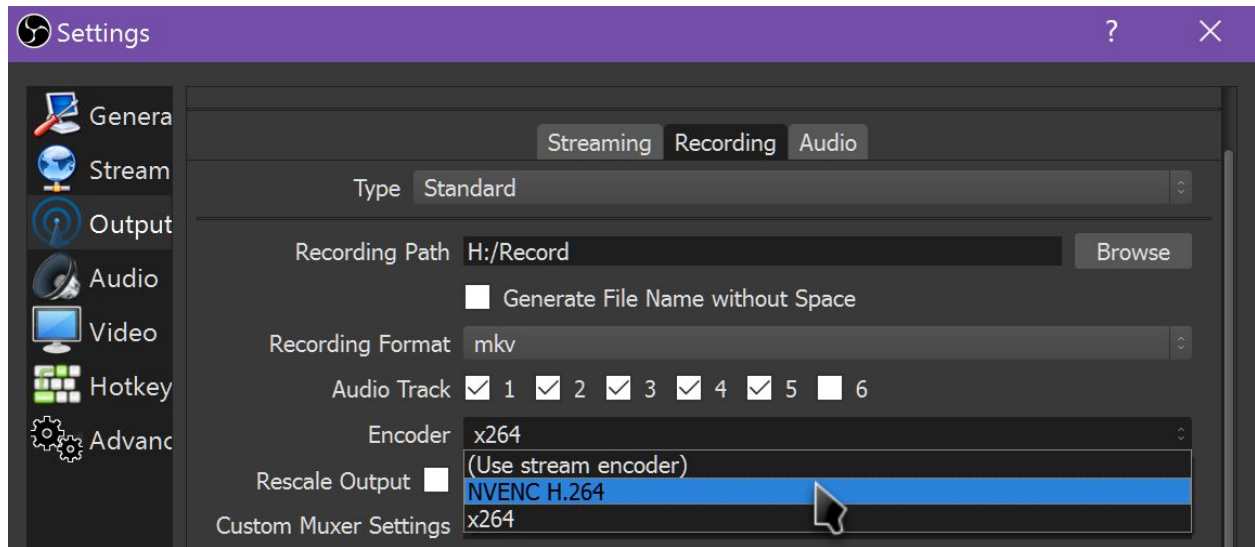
Settings

?

Genera
Stream
Output
Audio
Video
Hotkey
Advanc

Streaming Recording Audio

Type Standard

Recording Path H:/Record Browse

Generate File Name without Space

Recording Format mkv

Audio Track 1 2 3 4 5 6

Encoder x264

Rescale Output

Custom Muxer Settings

(Use stream encoder)
NVENC H.264
x264